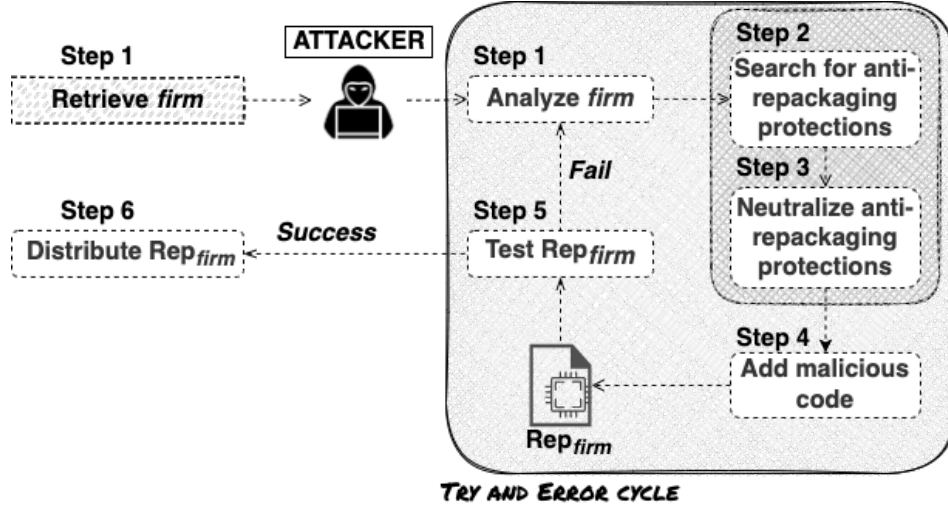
Step 1
Retrieve *firm*

ATTACKER

Step 1
Analyze *firm*

Step 2
Search for anti-repackaging protections

Step 3
Neutralize anti-repackaging protections

Fail

Step 5
Test Rep$_{firm}$

Step 6
Distribute Rep$_{firm}$

Success

Step 4
Add malicious code

Rep$_{firm}$

TRY AND ERROR CYCLE